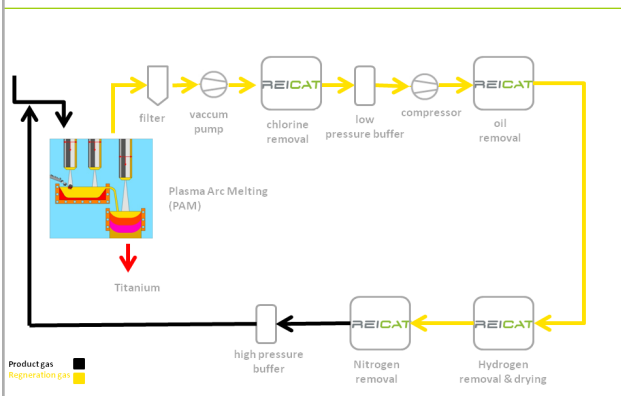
filter

vaccum pump

REICAT

chlorine removal

low pressure buffer

compressor

REICAT

oil removal

Plasma Arc Melting (PAM)

Titanium

high pressure buffer

REICAT

Nitrogen removal

REICAT

Hydrogen removal & drying

Product gas
Regeneration gas